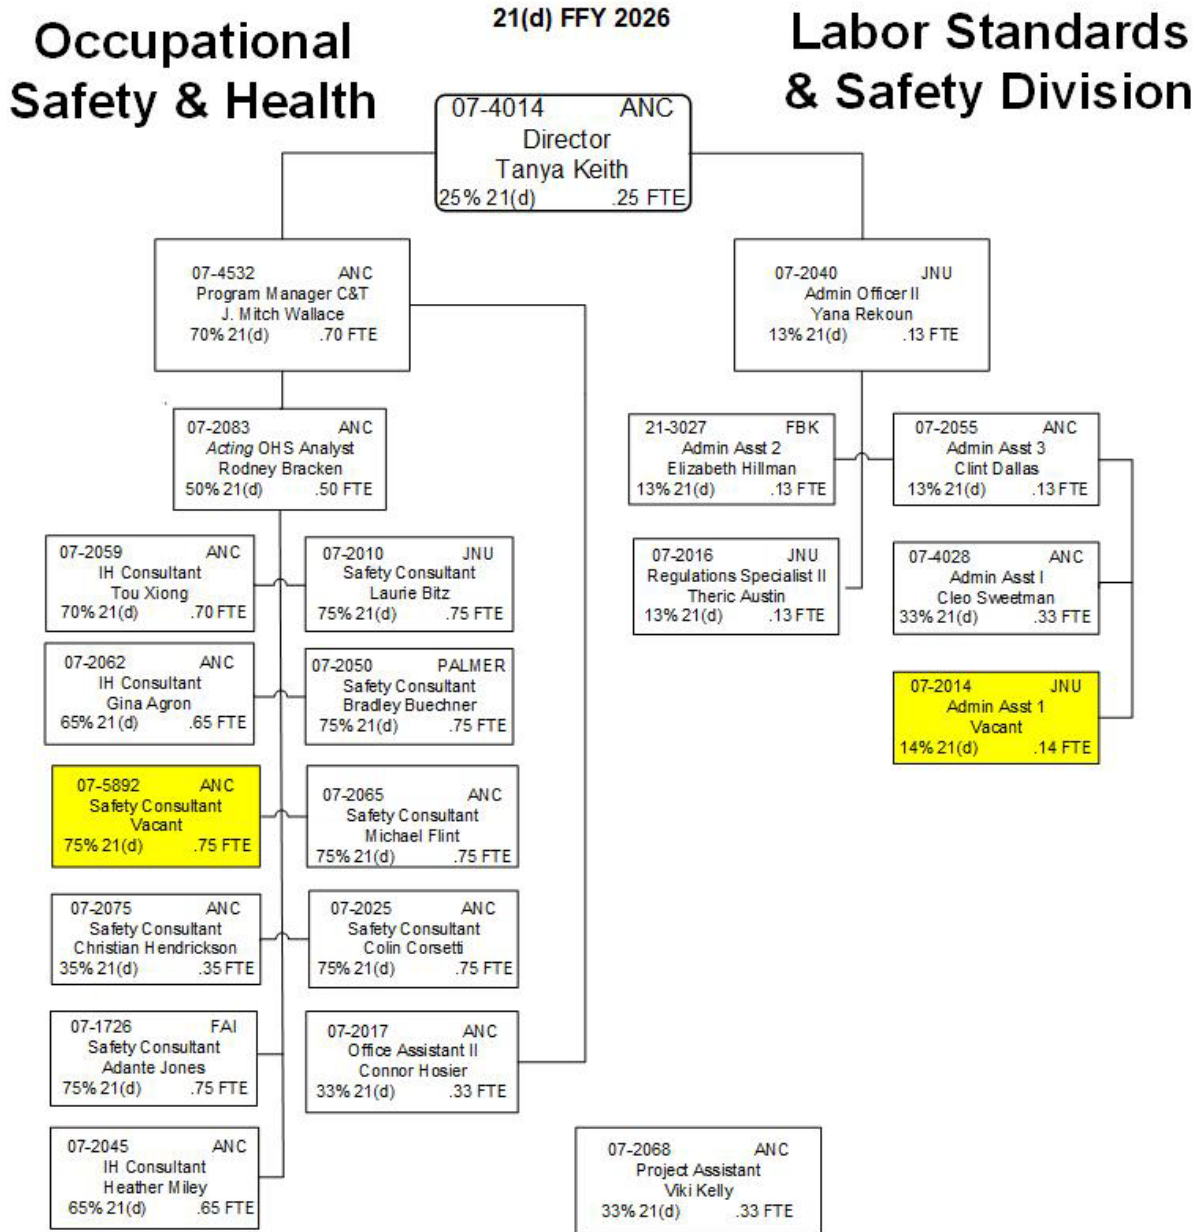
Occupational Safety & Health

21(d) FFY 2026

Labor Standards & Safety Division

07-4014 ANC
Director
Tanya Keith
25% 21(d) .25 FTE

07-4532 ANC
Program Manager C&T
J. Mitch Wallace
70% 21(d) .70 FTE

07-2040 JNU
Admin Officer II
Yana Rekoun
13% 21(d) .13 FTE

07-2083 ANC
Acting OHS Analyst
Rodney Bracken
50% 21(d) .50 FTE

21-3027 FBK
Admin Asst 2
Elizabeth Hillman
13% 21(d) .13 FTE

07-2055 ANC
Admin Asst 3
Clint Dallas
13% 21(d) .13 FTE

07-2059 ANC
IH Consultant
Tou Xiong
70% 21(d) .70 FTE

07-2010 JNU
Safety Consultant
Laurie Bitz
75% 21(d) .75 FTE

07-2016 JNU
Regulations Specialist II
Theric Austin
13% 21(d) .13 FTE

07-4028 ANC
Admin Asst I
Cleo Sweetman
33% 21(d) .33 FTE

07-2062 ANC
IH Consultant
Gina Agron
65% 21(d) .65 FTE

07-2050 PALMER
Safety Consultant
Bradley Buechner
75% 21(d) .75 FTE

07-2014 JNU
Admin Asst 1
Vacant
14% 21(d) .14 FTE

07-5892 ANC
Safety Consultant
Vacant
75% 21(d) .75 FTE

07-2065 ANC
Safety Consultant
Michael Flint
75% 21(d) .75 FTE

07-2075 ANC
Safety Consultant
Christian Hendrickson
35% 21(d) .35 FTE

07-2025 ANC
Safety Consultant
Colin Corsetti
75% 21(d) .75 FTE

07-1726 FAI
Safety Consultant
Adante Jones
75% 21(d) .75 FTE

07-2017 ANC
Office Assistant II
Connor Hosier
33% 21(d) .33 FTE

07-2045 ANC
IH Consultant
Heather Miley
65% 21(d) .65 FTE

07-2068 ANC
Project Assistant
Viki Kelly
33% 21(d) .33 FTE